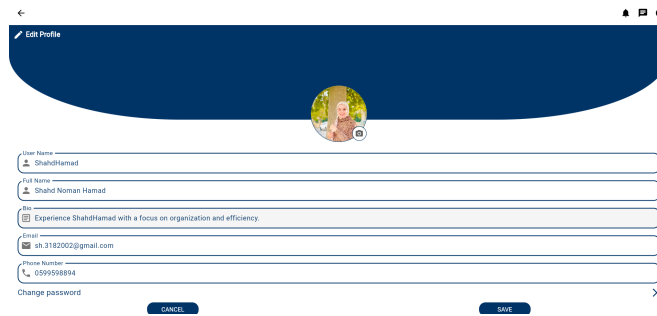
Edit Profile

User Name
ShahdHamad

Full Name
Shahd Noman Hamad

Bio
Experience ShahdHamad with a focus on organization and efficiency.

Email
sh.3182002@gmail.com

Phone Number
0599598894

Change password

CANCEL

SAVE